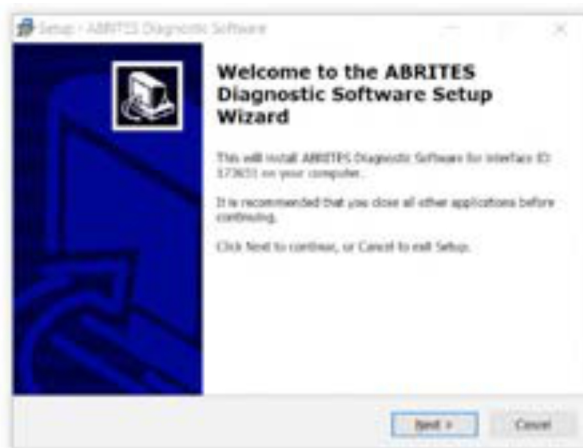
Setup - ABRITES Diagnostic Software

Welcome to the ABRITES Diagnostic Software Setup Wizard

This will install ABRITES Diagnostic Software for interface ID: 373651 on your computer.

It is recommended that you close all other applications before continuing.

Click Next to continue, or Cancel to exit Setup.

Next >

Cancel